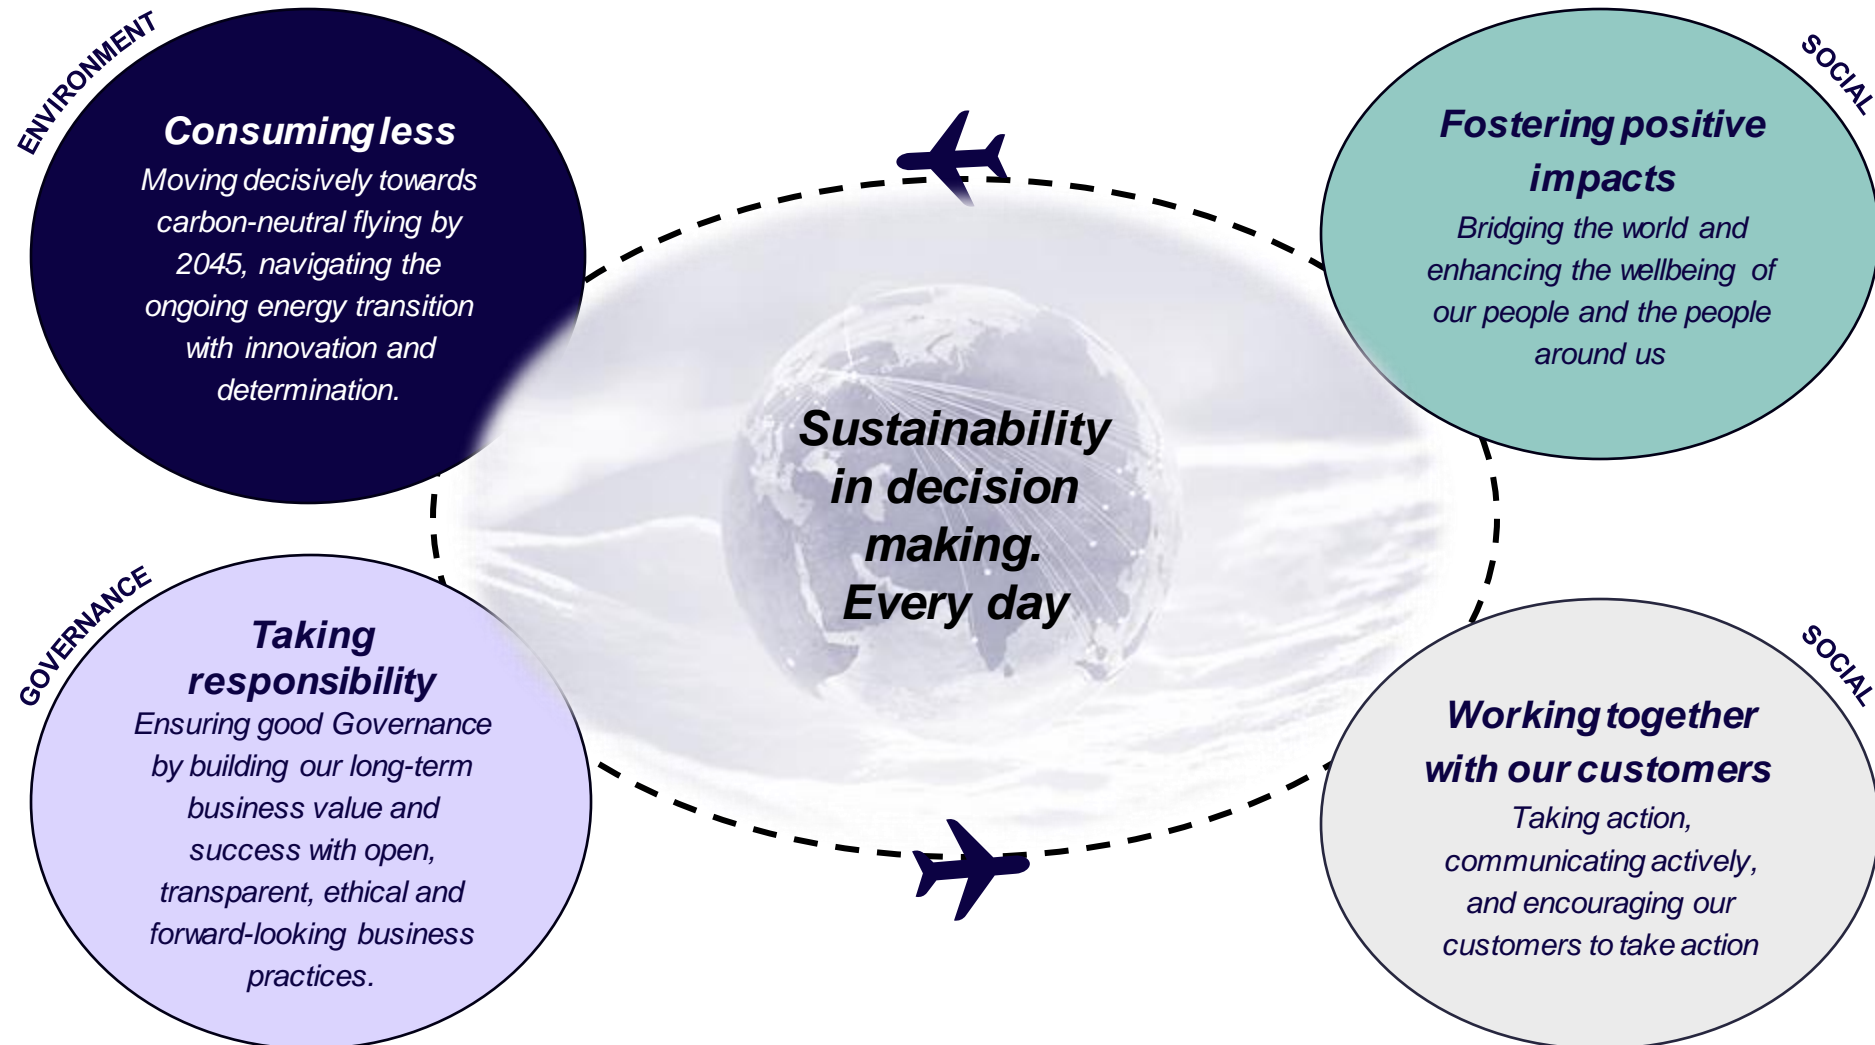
ENVIRONMENT

Consuming less

Moving decisively towards carbon-neutral flying by 2045, navigating the ongoing energy transition with innovation and determination.

SOCIAL

Fostering positive impacts

Bridging the world and enhancing the wellbeing of our people and the people around us

Sustainability in decision making. Every day

GOVERNANCE

Taking responsibility

Ensuring good Governance by building our long-term business value and success with open, transparent, ethical and forward-looking business practices.

SOCIAL

Working together with our customers

Taking action, communicating actively, and encouraging our customers to take action